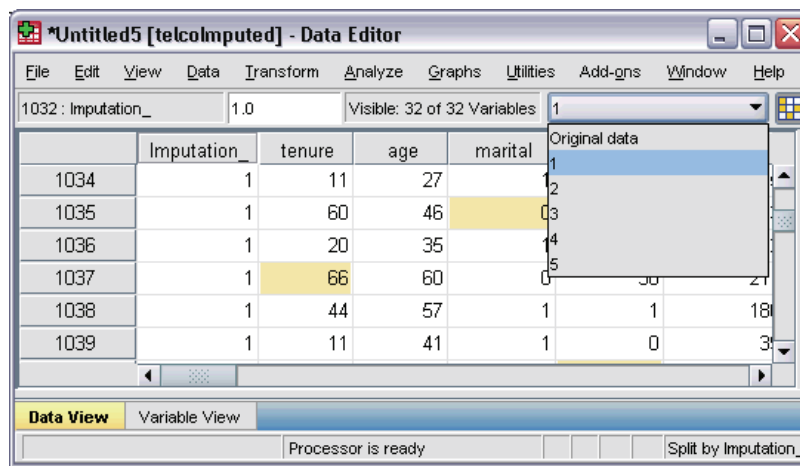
*Untitled5 [telcoImputed] - Data Editor

File Edit View Data Transform Analyze Graphs Utilities Add-ons Window Help

1032 : Imputation_ 1.0 Visible: 32 of 32 Variables 1

Original data
1
2
3
4
5

| | Imputation_ | tenure | age | marital | | |
|---|---|---|---|---|---|---|
| 1034 | 1 | 11 | 27 | 1 | | |
| 1035 | 1 | 60 | 46 | 0 | | |
| 1036 | 1 | 20 | 35 | 1 | | |
| 1037 | 1 | 66 | 60 | 0 | 30 | 21 |
| 1038 | 1 | 44 | 57 | 1 | 1 | 18 |
| 1039 | 1 | 11 | 41 | 1 | 0 | 3 |

Data View Variable View

Processor is ready Split by Imputation_